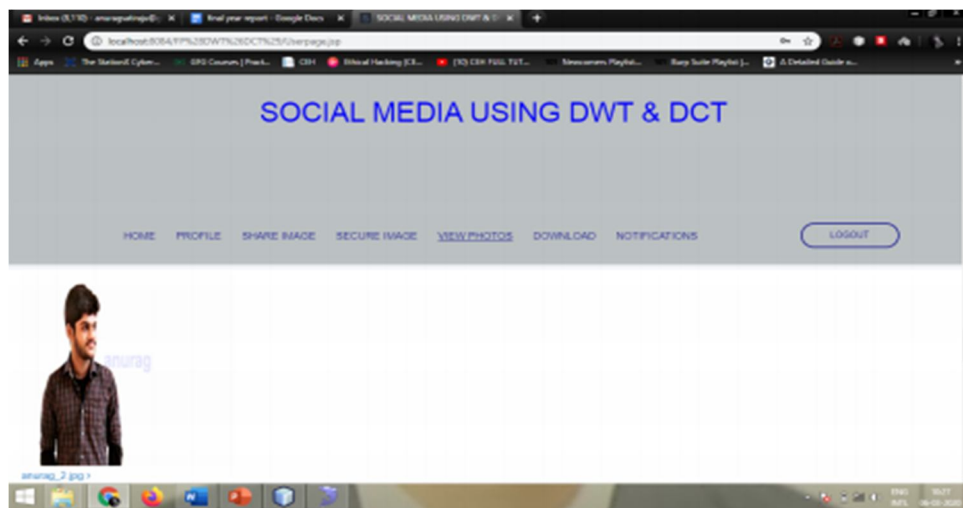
Inbox (8,110) - anuragsatinqu@ | Final year report - Google Docs | SOCIAL MEDIA USING DWT & DCT

localhost:8084/FP%28DWT%26DCT%29/Userpage.jsp

Apps | The StarkersX Cyber... | GFG Courses | Pract... | CEH | Ethical Hacking (CE... | (10) CEH FULL TUT... | Newcomers Playlist... | Burp Suite Playlist |... | A Detailed Guide o...

SOCIAL MEDIA USING DWT & DCT

HOME PROFILE SHARE IMAGE SECURE IMAGE VIEW PHOTOS DOWNLOAD NOTIFICATIONS

LOGOUT

anurag

anurag_2.jpg

ENG INTL 10:27 06-03-2020